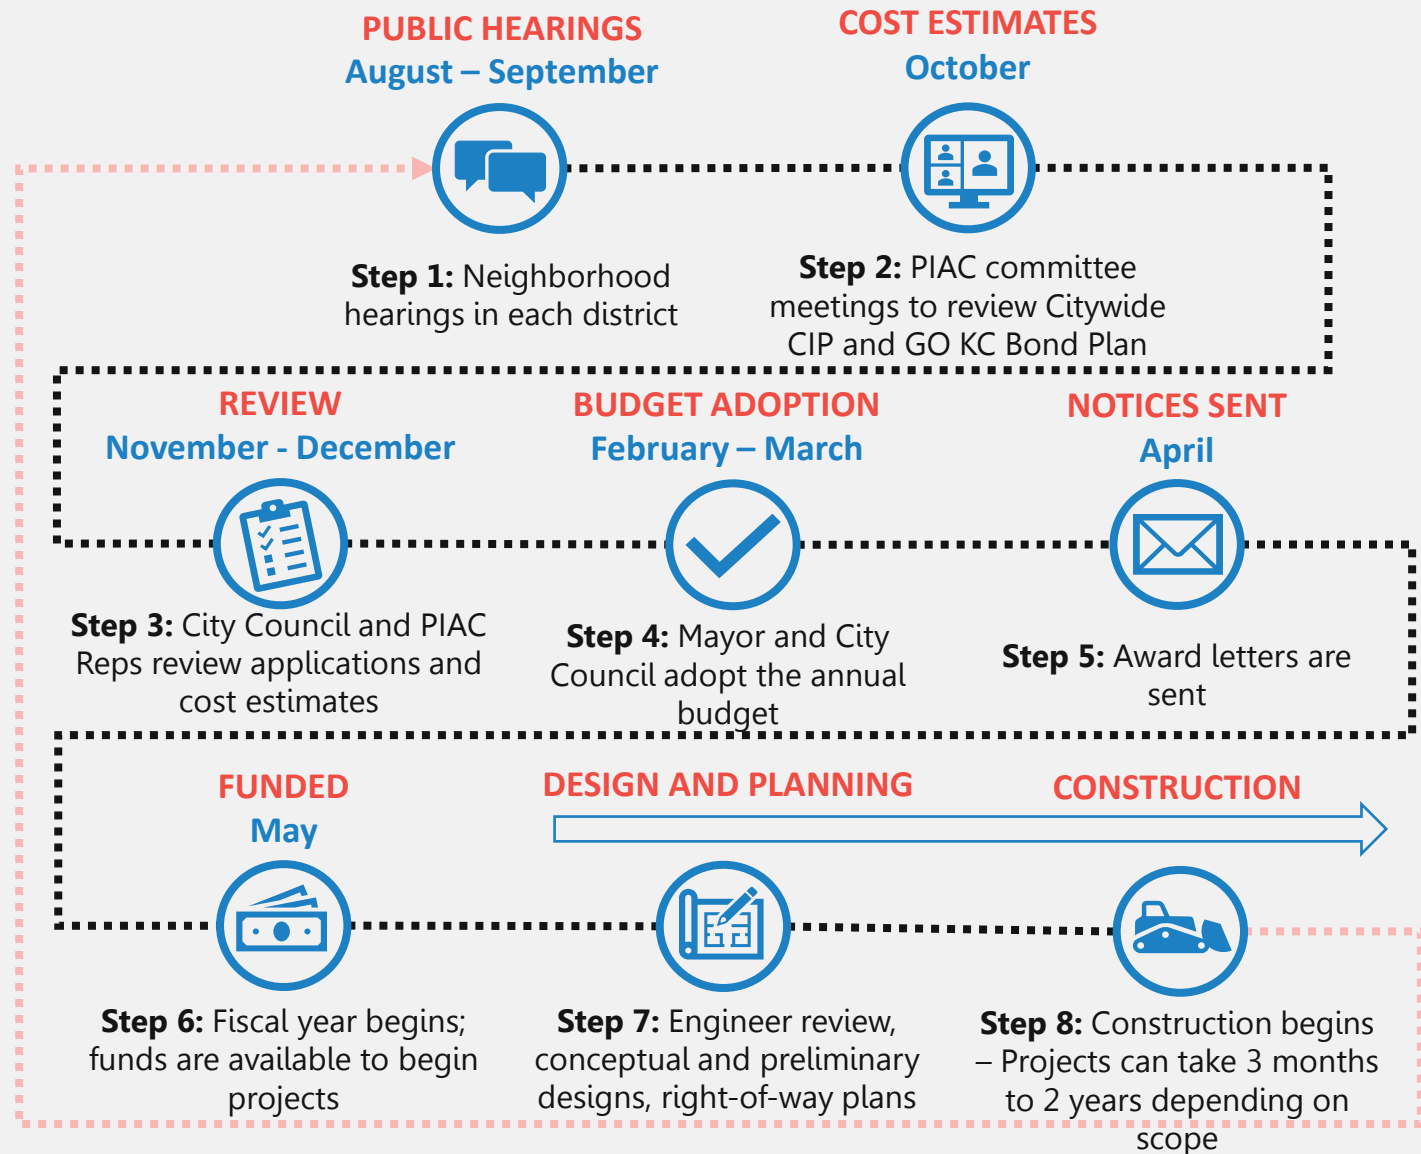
PUBLIC HEARINGS
August – September

COST ESTIMATES
October

**Step 1:** Neighborhood hearings in each district

**Step 2:** PIAC committee meetings to review Citywide CIP and GO KC Bond Plan

REVIEW
November - December

BUDGET ADOPTION
February – March

NOTICES SENT
April

**Step 3:** City Council and PIAC Reps review applications and cost estimates

**Step 4:** Mayor and City Council adopt the annual budget

**Step 5:** Award letters are sent

FUNDED
May

DESIGN AND PLANNING

CONSTRUCTION

**Step 6:** Fiscal year begins; funds are available to begin projects

**Step 7:** Engineer review, conceptual and preliminary designs, right-of-way plans

**Step 8:** Construction begins – Projects can take 3 months to 2 years depending on scope